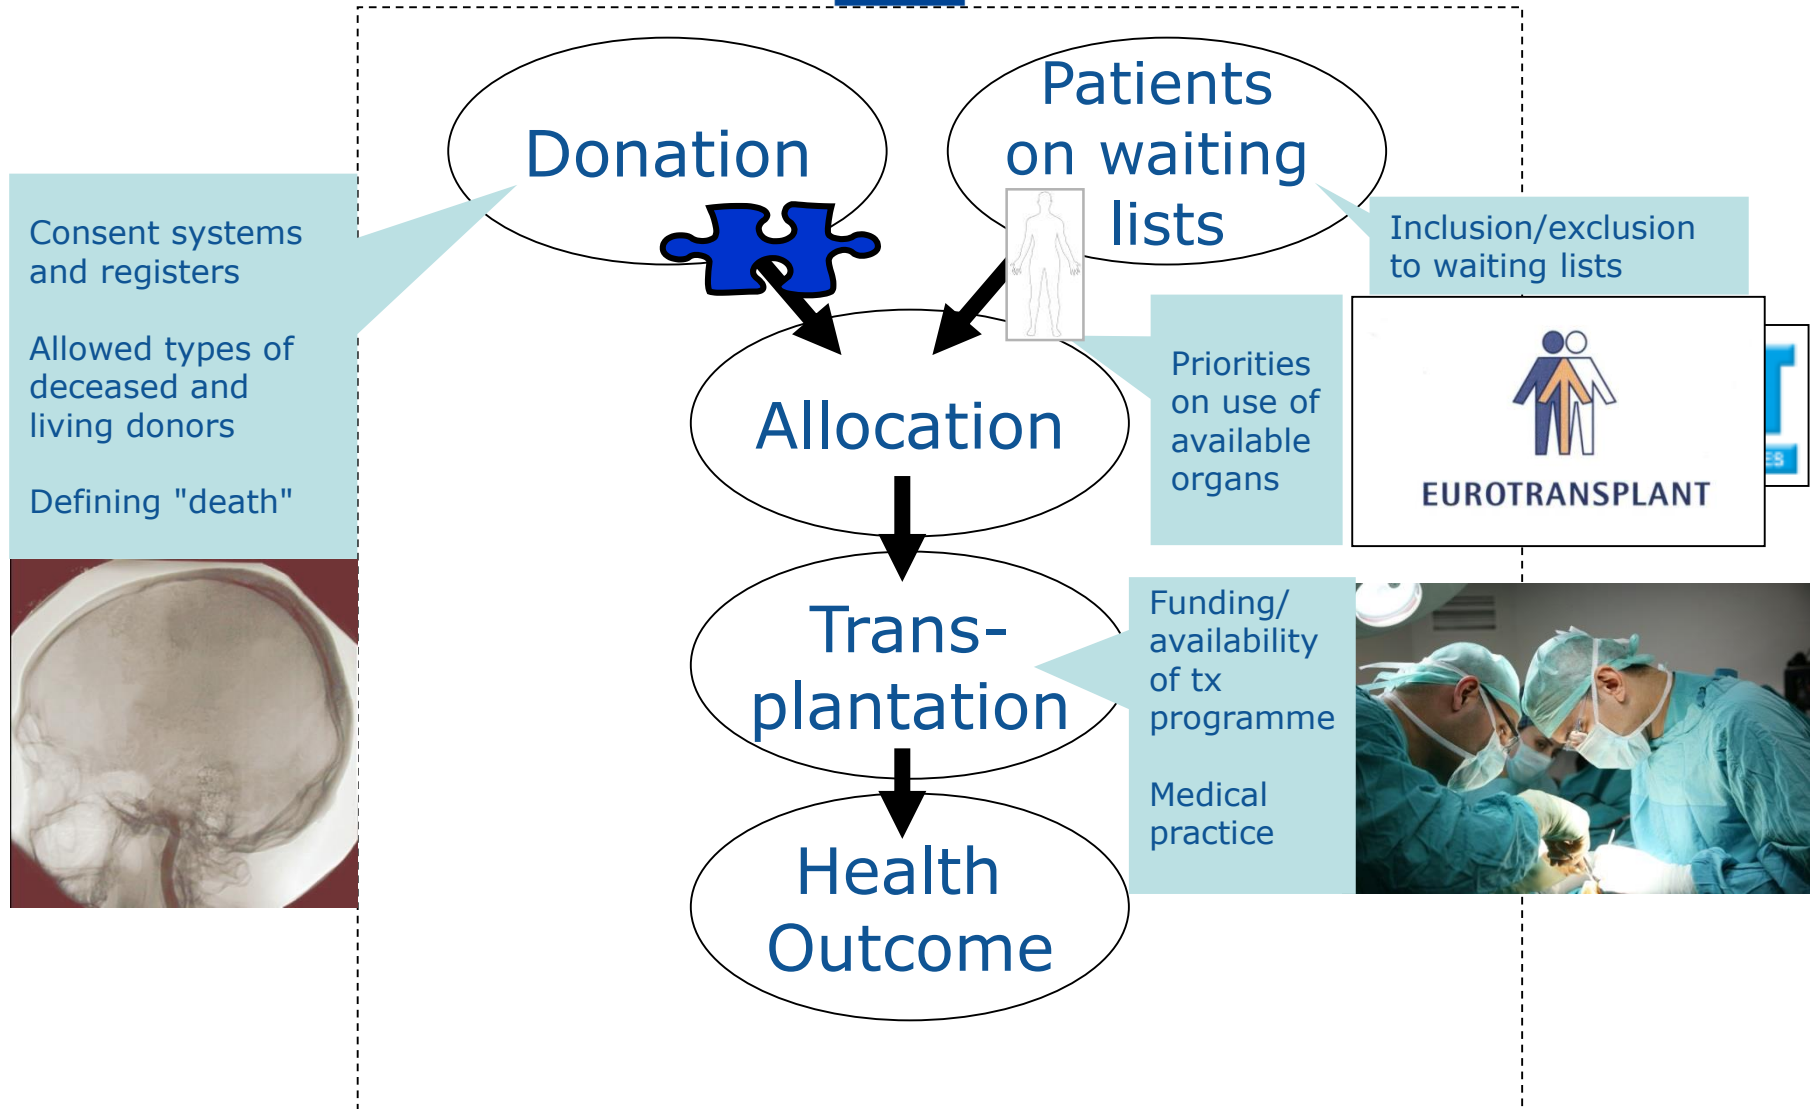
Donation

Patients on waiting lists

Consent systems and registers

Allowed types of deceased and living donors

Defining "death"

Inclusion/exclusion to waiting lists

Allocation

Priorities on use of available organs

EUROTRANSPLANT

Trans-plantation

Funding/ availability of tx programme

Medical practice

Health Outcome